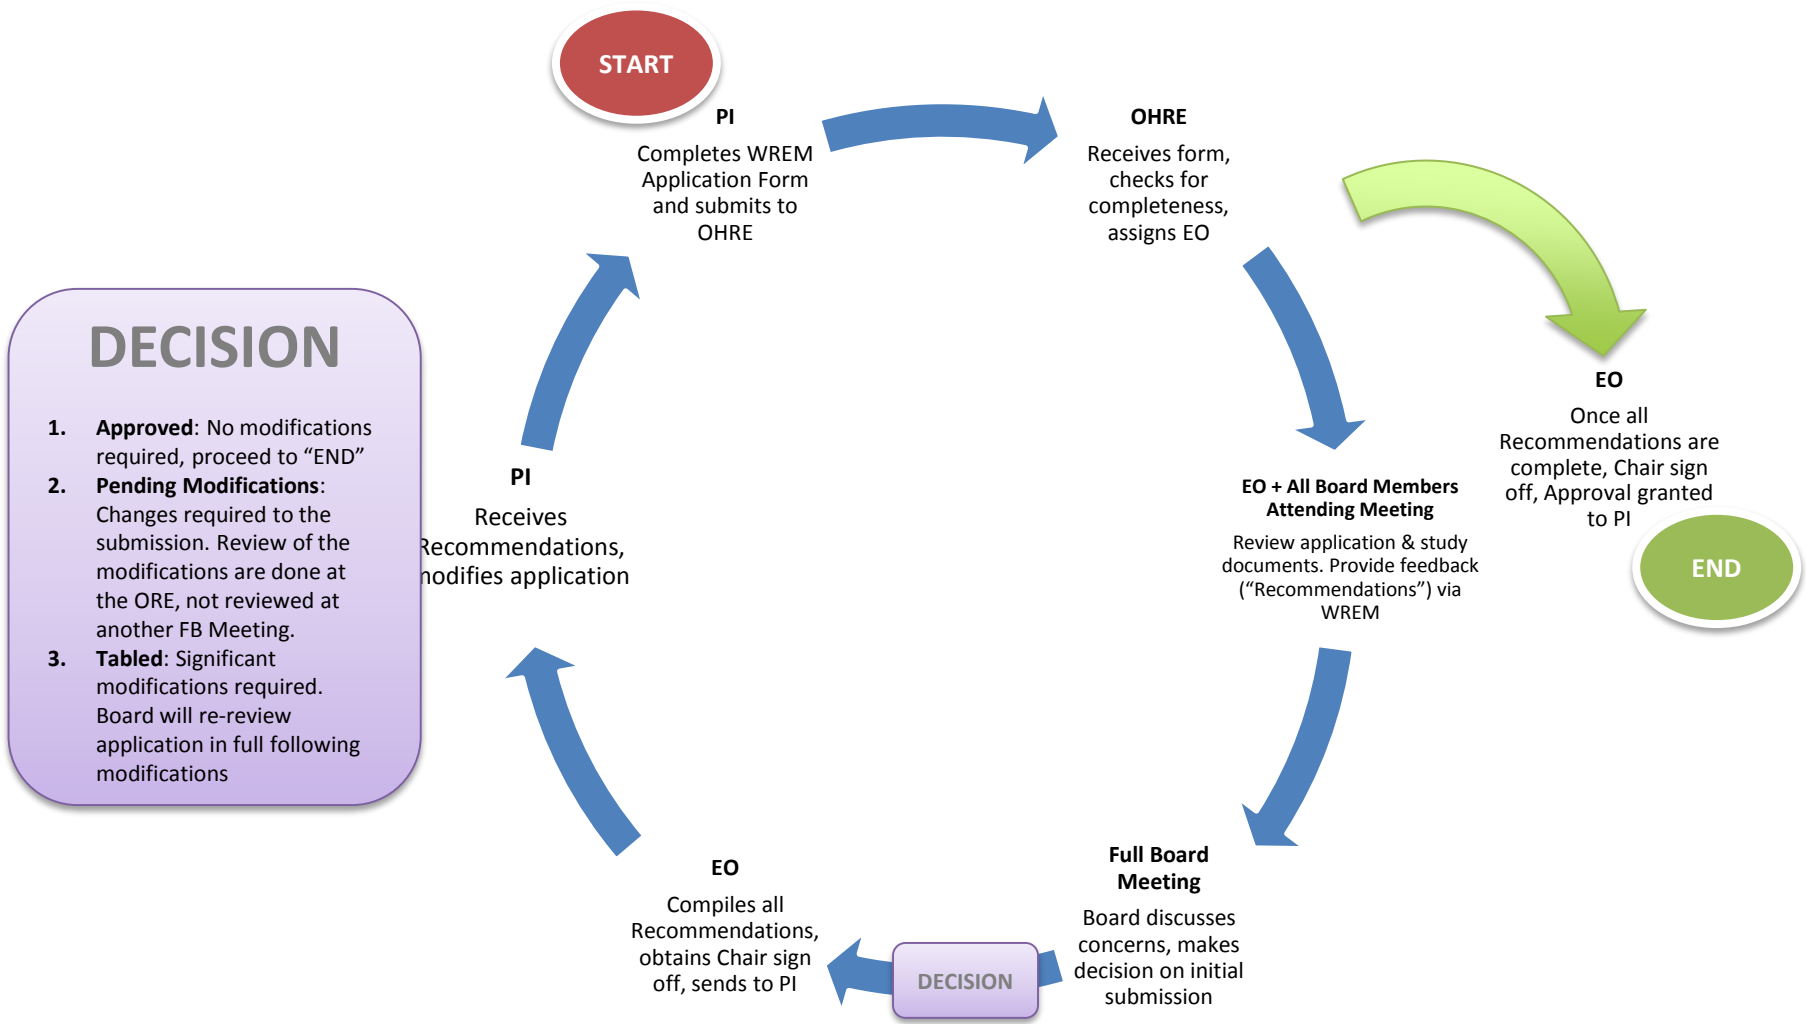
START

PI

Completes WREM Application Form and submits to OHRE

OHRE

Receives form, checks for completeness, assigns EO

EO

Once all Recommendations are complete, Chair sign off, Approval granted to PI

END

EO + All Board Members Attending Meeting

Review application & study documents. Provide feedback ("Recommendations") via WREM

Full Board Meeting

Board discusses concerns, makes decision on initial submission

DECISION

EO

Compiles all Recommendations, obtains Chair sign off, sends to PI

PI

Receives Recommendations, modifies application

DECISION

1. **Approved**: No modifications required, proceed to "END"
2. **Pending Modifications**: Changes required to the submission. Review of the modifications are done at the ORE, not reviewed at another FB Meeting.
3. **Tabled**: Significant modifications required. Board will re-review application in full following modifications